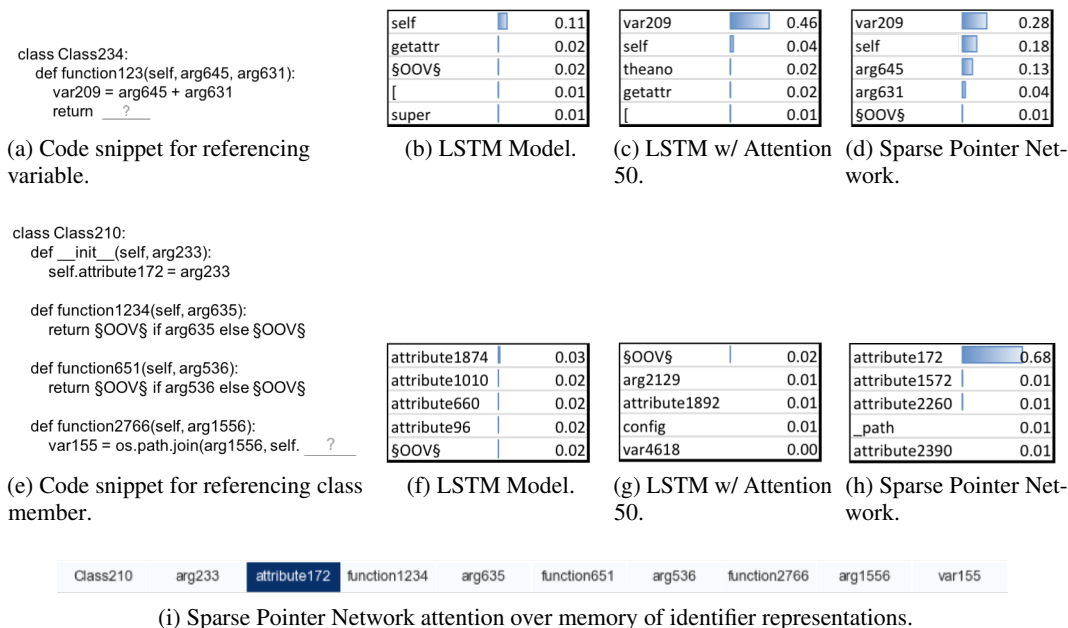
class Class234:
def function123(self, arg645, arg631):
var209 = arg645 + arg631
return ?

(a) Code snippet for referencing variable.

| self | 0.11 |
|---|---|
| getattr | 0.02 |
| §OOV§ | 0.02 |
| [ | 0.01 |
| super | 0.01 |

(b) LSTM Model.

| var209 | 0.46 |
|---|---|
| self | 0.04 |
| theano | 0.02 |
| getattr | 0.02 |
| [ | 0.01 |

(c) LSTM w/ Attention 50.

| var209 | 0.28 |
|---|---|
| self | 0.18 |
| arg645 | 0.13 |
| arg631 | 0.04 |
| §OOV§ | 0.01 |

(d) Sparse Pointer Network.

class Class210:
def __init__(self, arg233):
self.attribute172 = arg233

def function1234(self, arg635):
return §OOV§ if arg635 else §OOV§

def function651(self, arg536):
return §OOV§ if arg536 else §OOV§

def function2766(self, arg1556):
var155 = os.path.join(arg1556, self. ?

(e) Code snippet for referencing class member.

| attribute1874 | 0.03 |
|---|---|
| attribute1010 | 0.02 |
| attribute660 | 0.02 |
| attribute96 | 0.02 |
| §OOV§ | 0.02 |

(f) LSTM Model.

| §OOV§ | 0.02 |
|---|---|
| arg2129 | 0.01 |
| attribute1892 | 0.01 |
| config | 0.01 |
| var4618 | 0.00 |

(g) LSTM w/ Attention 50.

| attribute172 | 0.68 |
|---|---|
| attribute1572 | 0.01 |
| attribute2260 | 0.01 |
| _path | 0.01 |
| attribute2390 | 0.01 |

(h) Sparse Pointer Network.

Class210 arg233 attribute172 function1234 arg635 function651 arg536 function2766 arg1556 var155

(i) Sparse Pointer Network attention over memory of identifier representations.